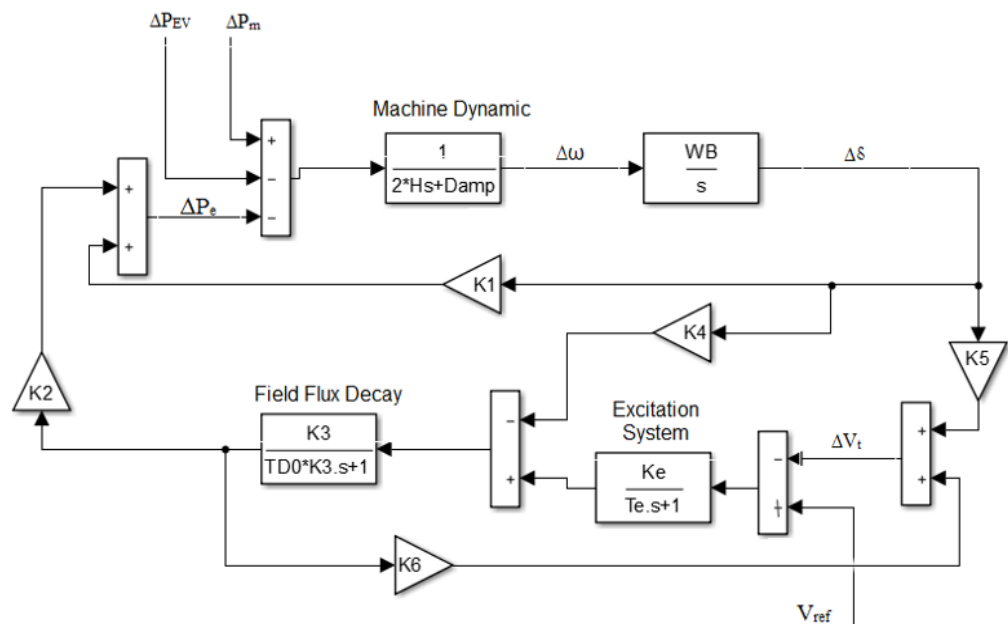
$\Delta P_{EV}$ $\Delta P_m$

Machine Dynamic

+
−
−

$\frac{1}{2*Hs+Damp}$

$\Delta\omega$

$\frac{WB}{s}$

$\Delta\delta$

+
+

$\Delta P_e$

K1

K4

K5

K2

Field Flux Decay

$\frac{K3}{TD0*K3.s+1}$

−
+

Excitation System

$\frac{Ke}{Te.s+1}$

−
+

$\Delta V_t$

+
+

K6

$V_{ref}$